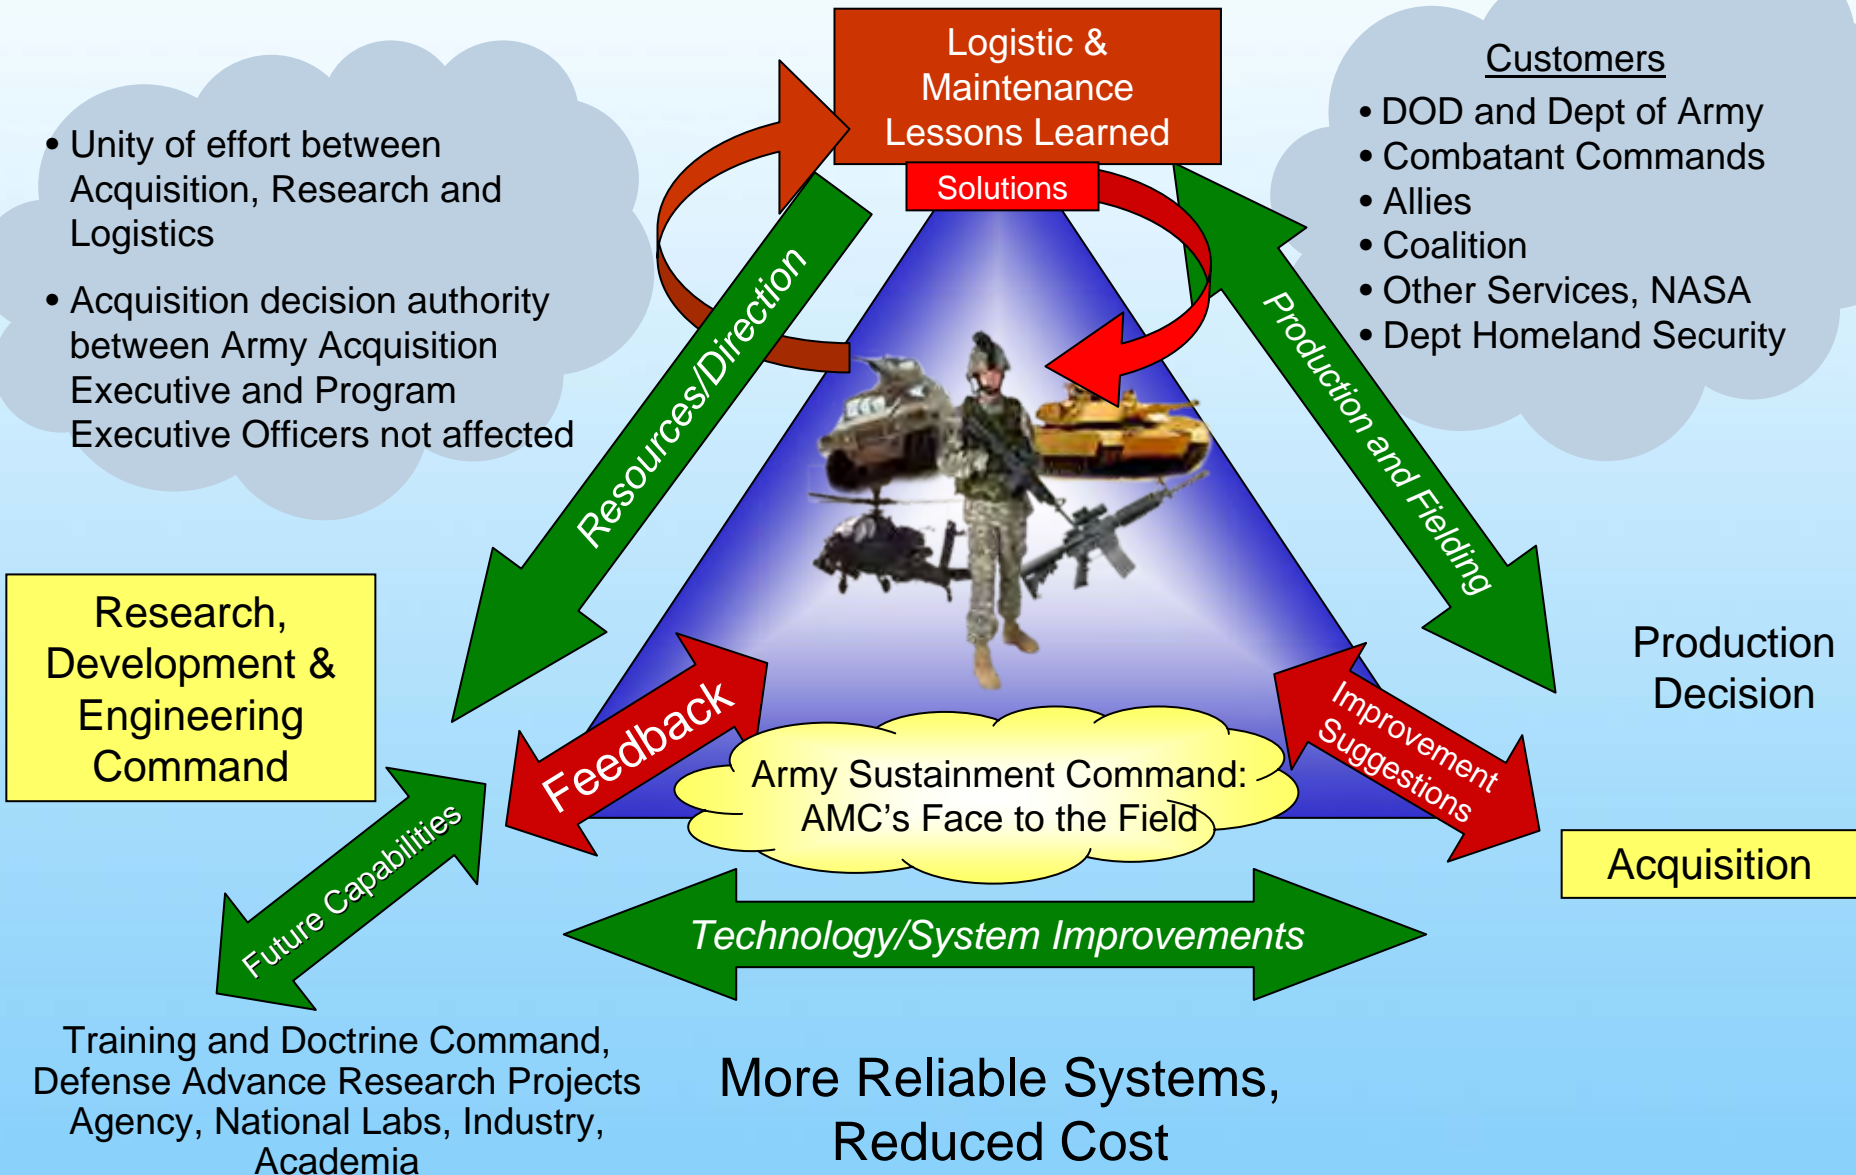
• Unity of effort between Acquisition, Research and Logistics

• Acquisition decision authority between Army Acquisition Executive and Program Executive Officers not affected

Logistic & Maintenance Lessons Learned

Solutions

Customers
• DOD and Dept of Army
• Combatant Commands
• Allies
• Coalition
• Other Services, NASA
• Dept Homeland Security

Resources/Direction

Production and Fielding

Research, Development & Engineering Command

Production Decision

Feedback

Improvement Suggestions

Army Sustainment Command: AMC's Face to the Field

Acquisition

Future Capabilities

Technology/System Improvements

Training and Doctrine Command, Defense Advance Research Projects Agency, National Labs, Industry, Academia

More Reliable Systems, Reduced Cost